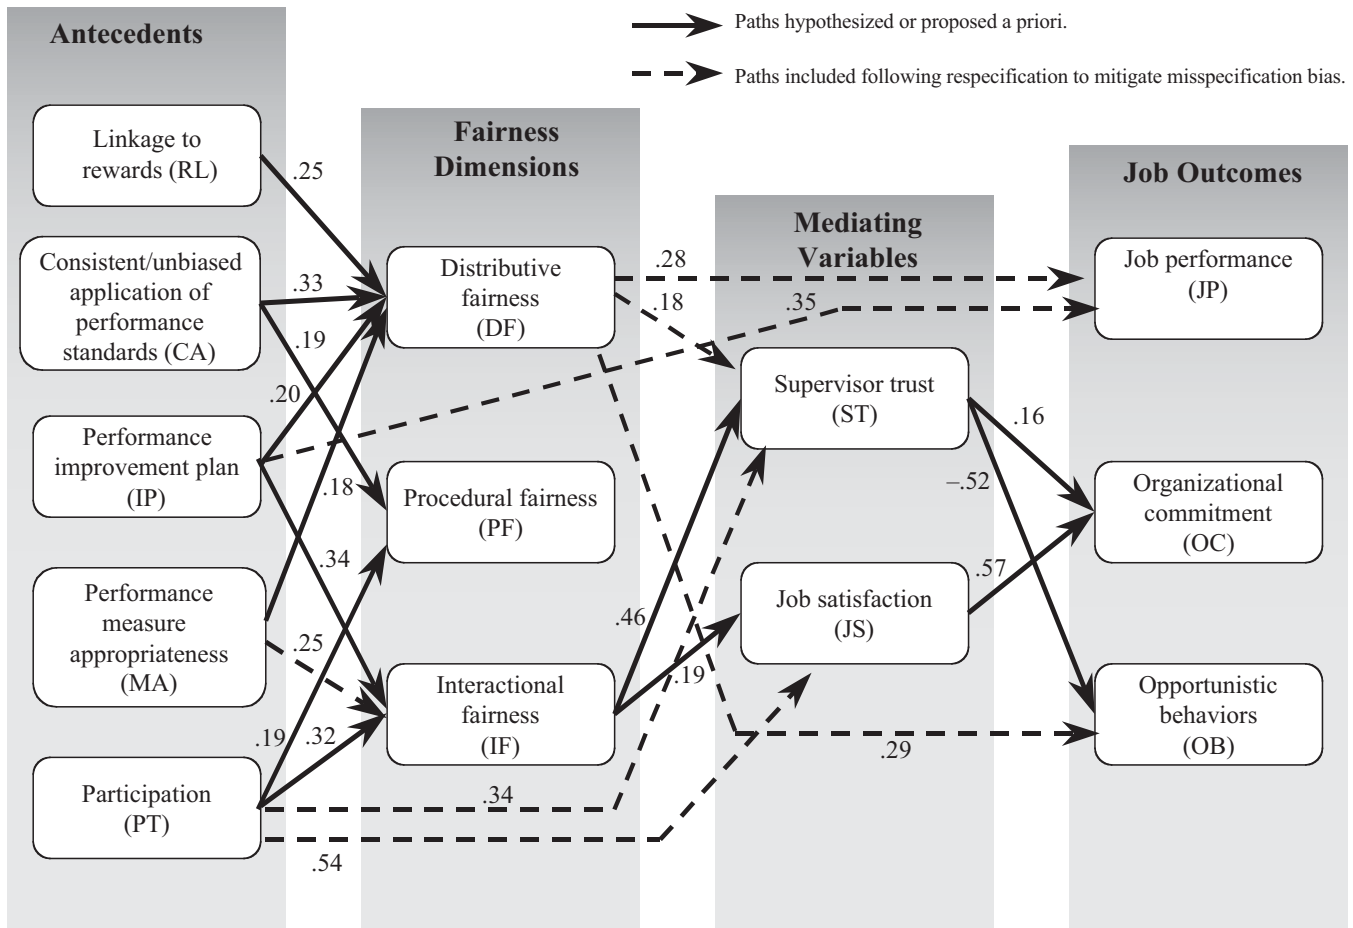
Paths hypothesized or proposed a priori.

Paths included following respecification to mitigate misspecification bias.

Antecedents

Linkage to rewards (RL)

Consistent/unbiased application of performance standards (CA)

Performance improvement plan (IP)

Performance measure appropriateness (MA)

Participation (PT)

Fairness Dimensions

Distributive fairness (DF)

Procedural fairness (PF)

Interactional fairness (IF)

Mediating Variables

Supervisor trust (ST)

Job satisfaction (JS)

Job Outcomes

Job performance (JP)

Organizational commitment (OC)

Opportunistic behaviors (OB)

.25
.33
.19
.20
.18
.34
.25
.19
.32
.28
.18
.35
.46
.19
.34
.54
.16
–.52
.57
.29